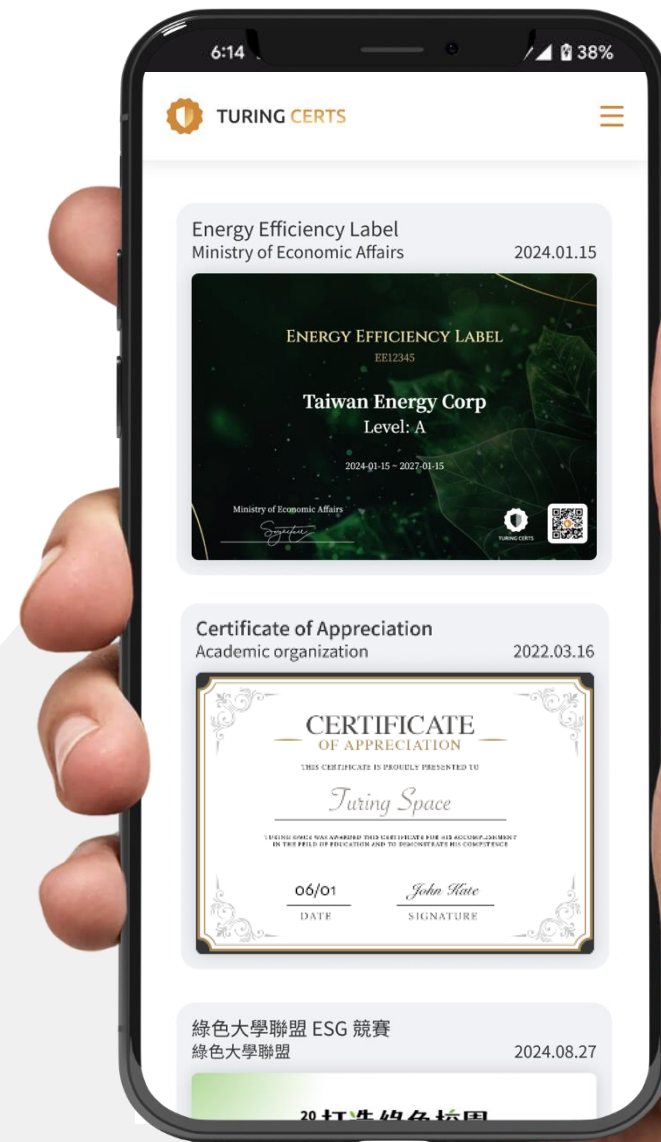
6:14

38%

TURING CERTS

Energy Efficiency Label
Ministry of Economic Affairs
2024.01.15

ENERGY EFFICIENCY LABEL
EE12345
Taiwan Energy Corp
Level: A
2024-01-15 ~ 2027-01-15
Ministry of Economic Affairs
Signature
TURING CERTS

Certificate of Appreciation
Academic organization
2022.03.16

CERTIFICATE
OF APPRECIATION
THIS CERTIFICATE IS PROUDLY PRESENTED TO
Turing Space
TURING SPACE WAS AWARDED THIS CERTIFICATE FOR HIS ACCOMPLISHMENT IN THE FEILD OF EDUCATION AND TO DEMONSTRATE HIS COMPETENCE
06/01
DATE
John Kate
SIGNATURE

綠色大學聯盟 ESG 競賽
綠色大學聯盟
2024.08.27

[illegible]